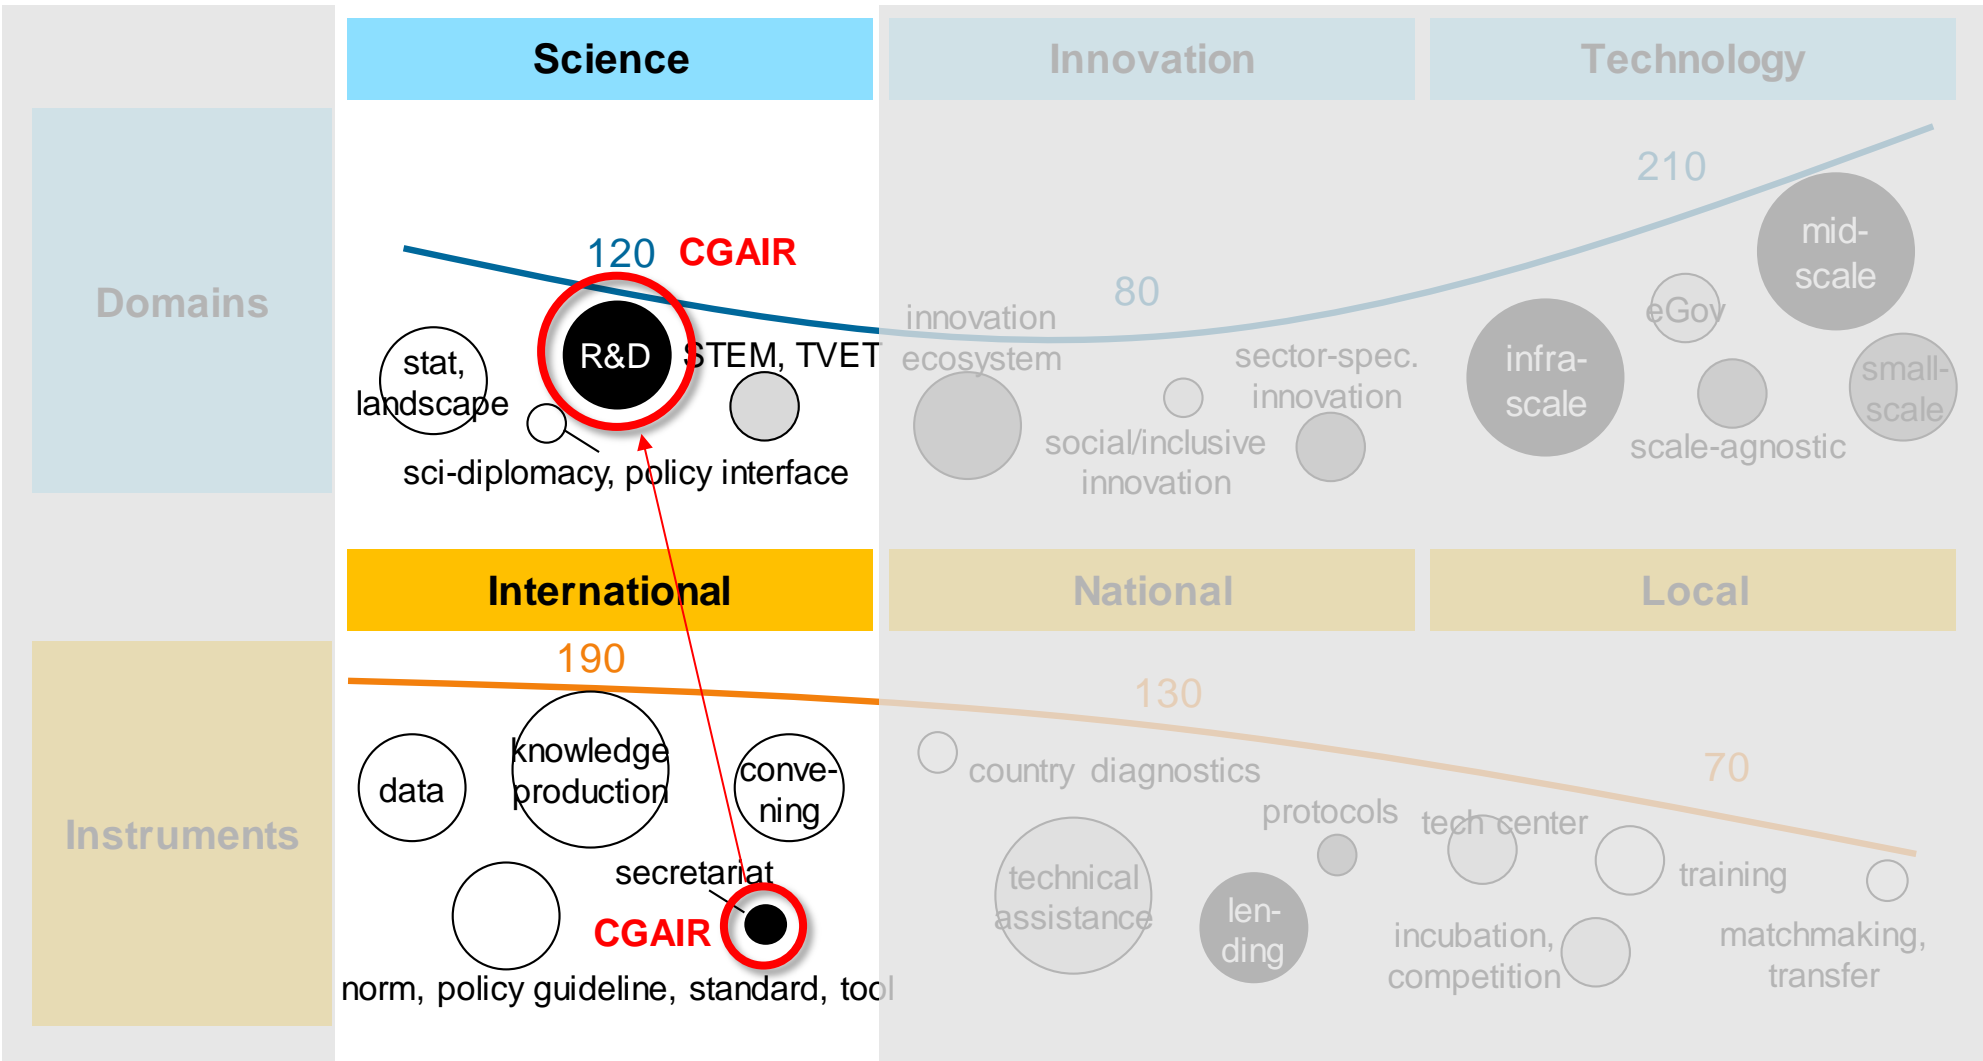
Science
Innovation
Technology

Domains

210
mid-scale
120 CGAIR
80
eGov
innovation ecosystem
R&D
STEM, TVET
stat, landscape
sector-spec. innovation
infra-scale
small-scale
social/inclusive innovation
scale-agnostic
sci-diplomacy, policy interface

International
National
Local

190
130
70

Instruments

data
knowledge production
conve-ning
country diagnostics
protocols
tech center
training
technical assistance
secretariat
CGAIR
len-ding
incubation, competition
matchmaking, transfer
norm, policy guideline, standard, tool